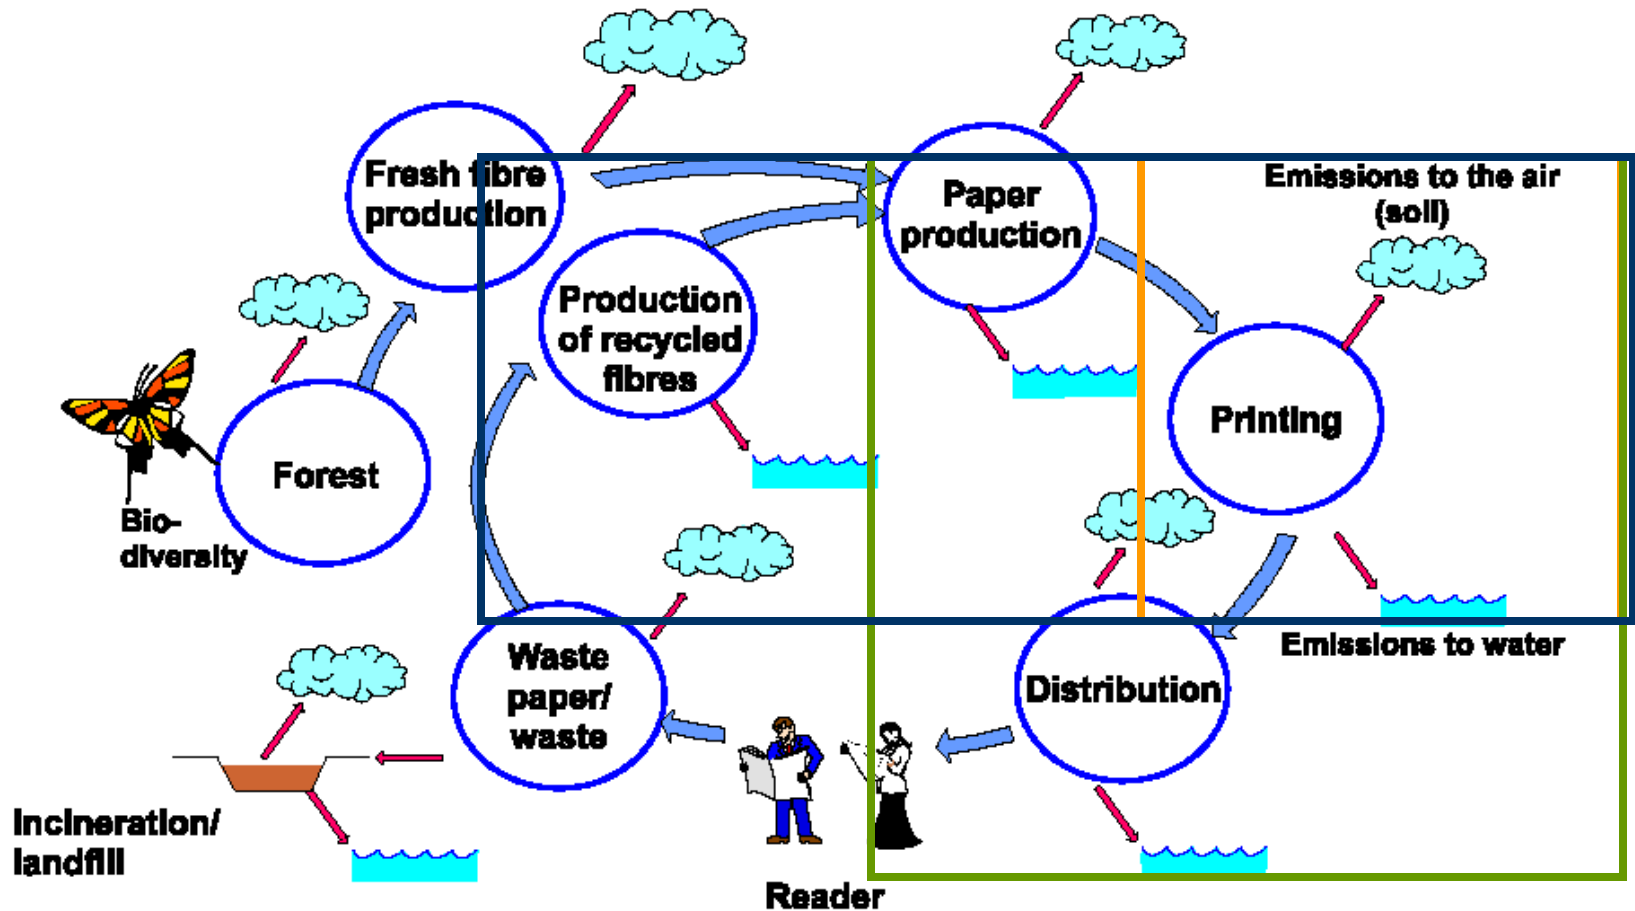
Fresh fibre production

Paper production

Emissions to the air (soil)

Production of recycled fibres

Printing

Forest

Bio-diversity

Waste paper/ waste

Distribution

Emissions to water

Incineration/ landfill

Reader